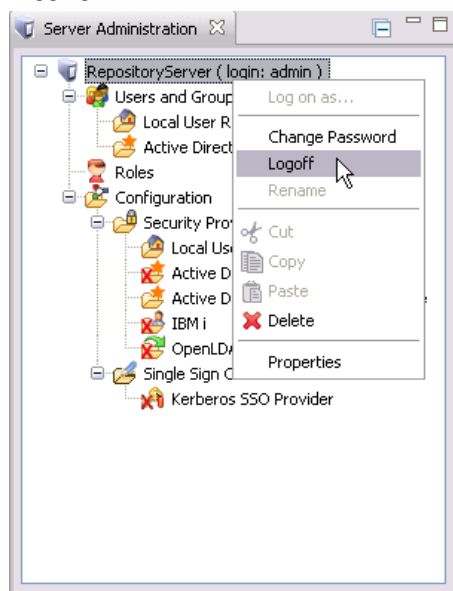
Server Administration

RepositoryServer ( login: admin )
Users and Group
Local User R
Active Direct
Roles
Configuration
Security Prov
Local Use
Active D
Active D
IBM i
OpenLDA
Single Sign C
Kerberos SSO Provider

Log on as...
Change Password
Logoff
Rename
Cut
Copy
Paste
Delete
Properties